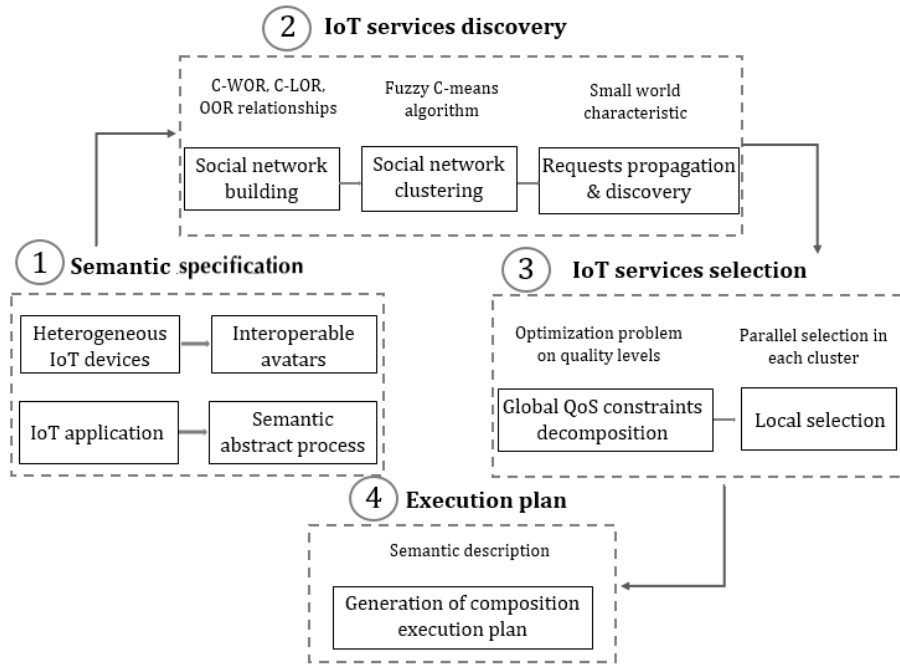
2 IoT services discovery

C-WOR, C-LOR, OOR relationships

Fuzzy C-means algorithm

Small world characteristic

Social network building

Social network clustering

Requests propagation & discovery

1 Semantic specification

Heterogeneous IoT devices

Interoperable avatars

IoT application

Semantic abstract process

3 IoT services selection

Optimization problem on quality levels

Parallel selection in each cluster

Global QoS constraints decomposition

Local selection

4 Execution plan

Semantic description

Generation of composition execution plan